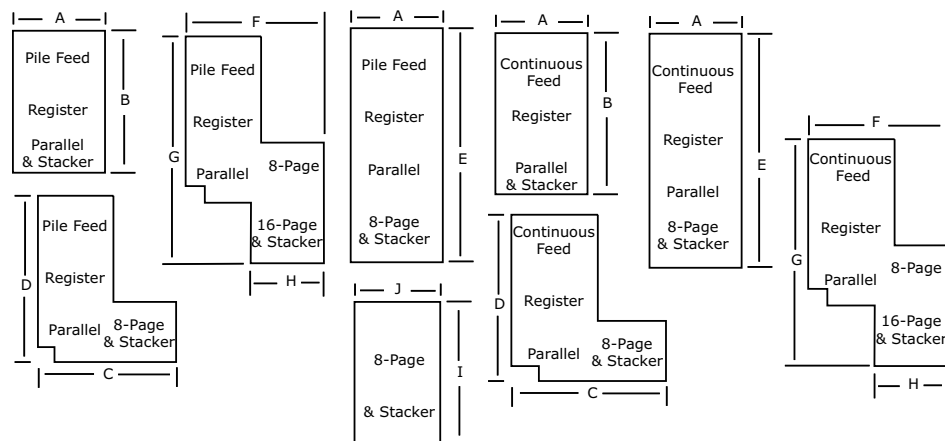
A
Pile Feed
Register
Parallel & Stacker
B

F
Pile Feed
Register
Parallel
8-Page
16-Page & Stacker
G
H

A
Pile Feed
Register
Parallel
8-Page & Stacker
E

A
Continuous Feed
Register
Parallel & Stacker
B

A
Continuous Feed
Register
Parallel
8-Page & Stacker
E

F
Continuous Feed
Register
Parallel
8-Page
16-Page & Stacker
G
H

D
Pile Feed
Register
Parallel
8-Page & Stacker
C

J
8-Page
& Stacker
I

D
Continuous Feed
Register
Parallel
8-Page & Stacker
C